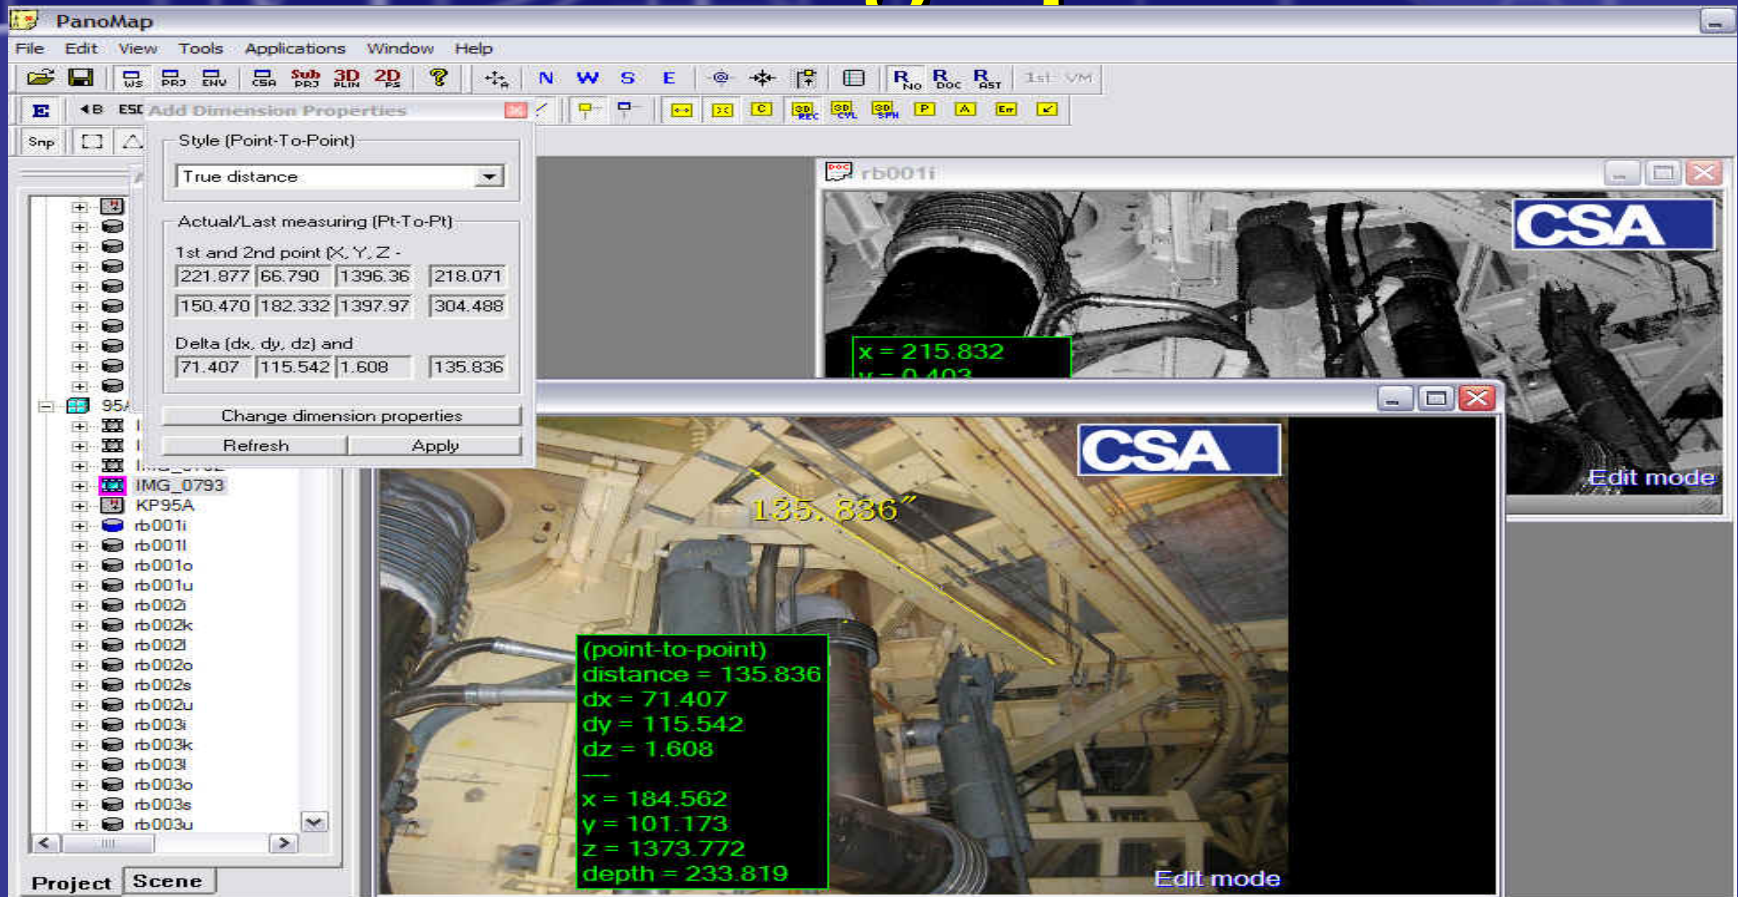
PanoMap

File Edit View Tools Applications Window Help

N W S E

1st VM

E ◄B ESC Add Dimension Properties

Snp

Style (Point-To-Point)

True distance

Actual/Last measuring (Pt-To-Pt)

1st and 2nd point (X, Y, Z -

| 221.877 | 66.790 | 1396.36 | 218.071 |
|---|---|---|---|
| 150.470 | 182.332 | 1397.97 | 304.488 |

Delta (dx, dy, dz) and

| 71.407 | 115.542 | 1.608 | 135.836 |
|---|---|---|---|

Change dimension properties

Refresh Apply

95A

IMG_0793
KP95A
rb001i
rb001l
rb001o
rb001u
rb002i
rb002k
rb002l
rb002o
rb002s
rb002u
rb003i
rb003k
rb003l
rb003o
rb003s
rb003u

Project Scene

rb001i

CSA

x = 215.832

Edit mode

CSA

135.836"

(point-to-point)
distance = 135.836
dx = 71.407
dy = 115.542
dz = 1.608
---
x = 184.562
y = 101.173
z = 1373.772
depth = 233.819

Edit mode